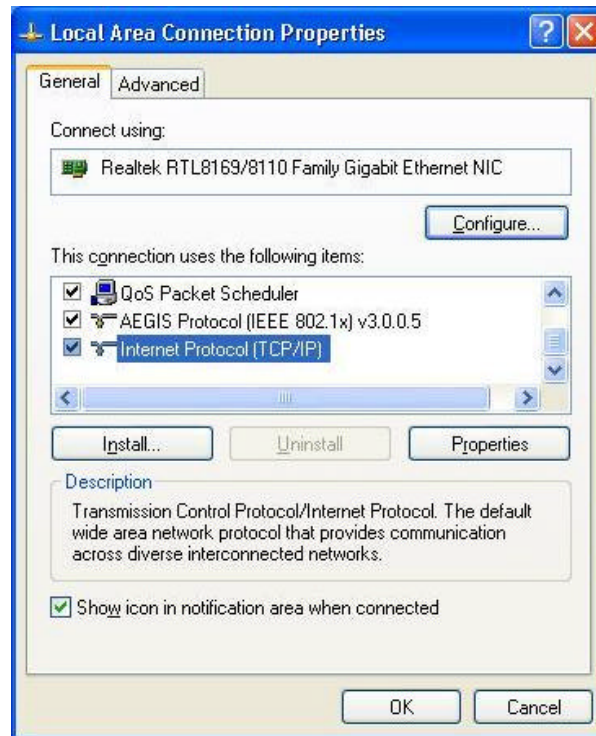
Local Area Connection Properties

General Advanced

Connect using:

Realtek RTL8169/8110 Family Gigabit Ethernet NIC

Configure...

This connection uses the following items:

QoS Packet Scheduler
AEGIS Protocol (IEEE 802.1x) v3.0.0.5
Internet Protocol (TCP/IP)

Install... Uninstall Properties

Description

Transmission Control Protocol/Internet Protocol. The default wide area network protocol that provides communication across diverse interconnected networks.

Show icon in notification area when connected

OK Cancel